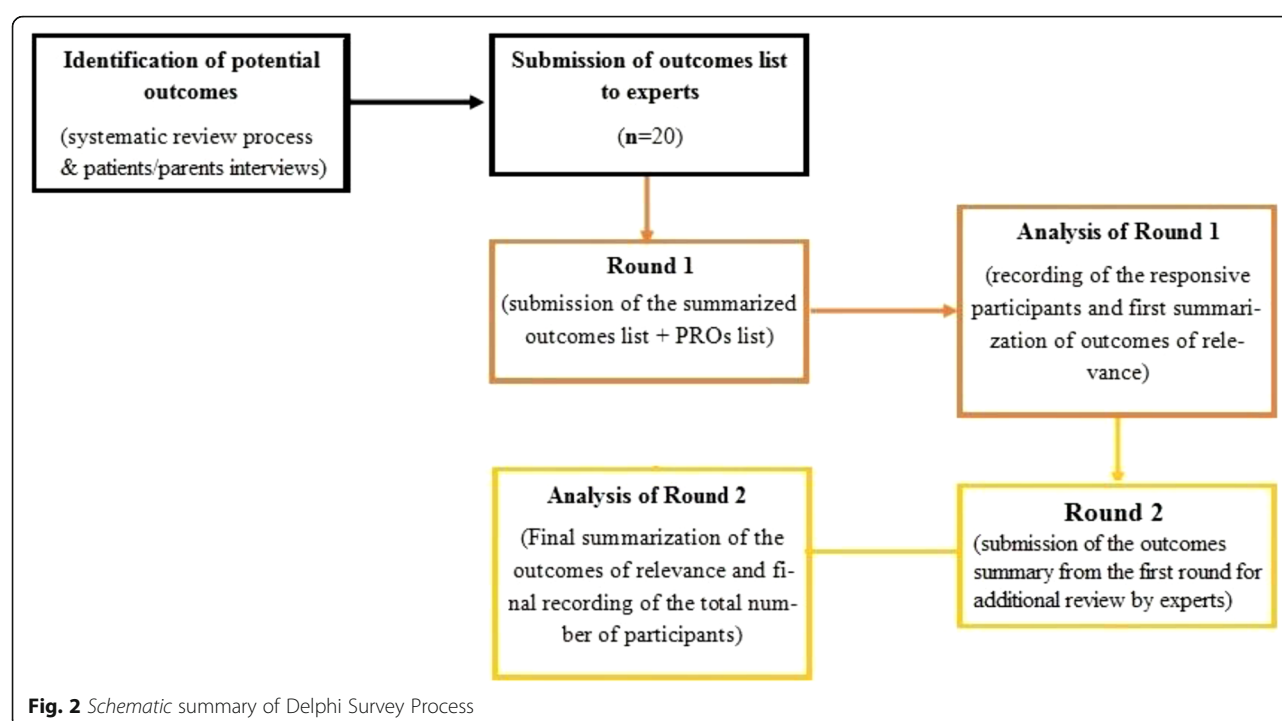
**Identification of potential outcomes**

(systematic review process & patients/parents interviews)

**Submission of outcomes list to experts**

(**n**=20)

**Round 1**

(submission of the summarized outcomes list + PROs list)

**Analysis of Round 1**

(recording of the responsive participants and first summarization of outcomes of relevance)

**Round 2**

(submission of the outcomes summary from the first round for additional review by experts)

**Analysis of Round 2**

(Final summarization of the outcomes of relevance and final recording of the total number of participants)

**Fig. 2** *Schematic* summary of Delphi Survey Process